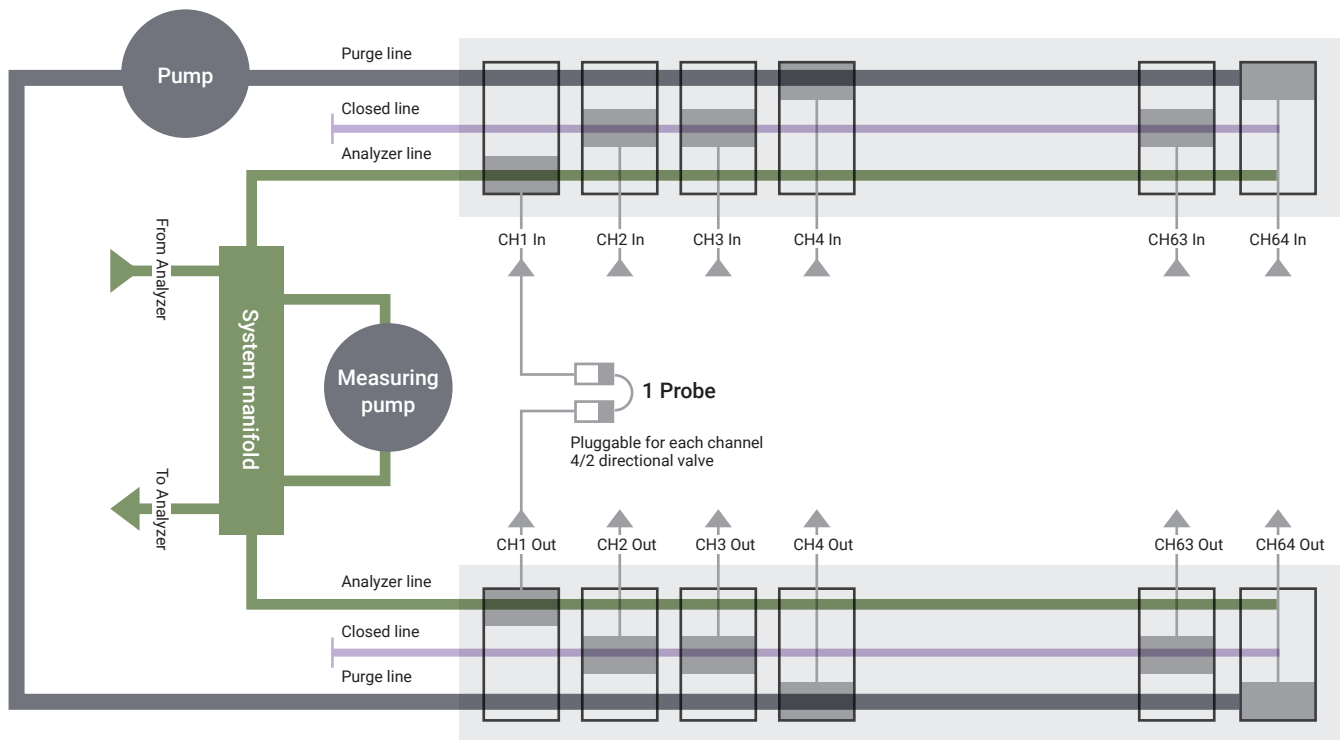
Pump

Purge line

Closed line

Analyzer line

From Analyzer

System manifold

Measuring pump

To Analyzer

CH1 In CH2 In CH3 In CH4 In CH63 In CH64 In

1 Probe

Pluggable for each channel
4/2 directional valve

CH1 Out CH2 Out CH3 Out CH4 Out CH63 Out CH64 Out

Analyzer line

Closed line

Purge line